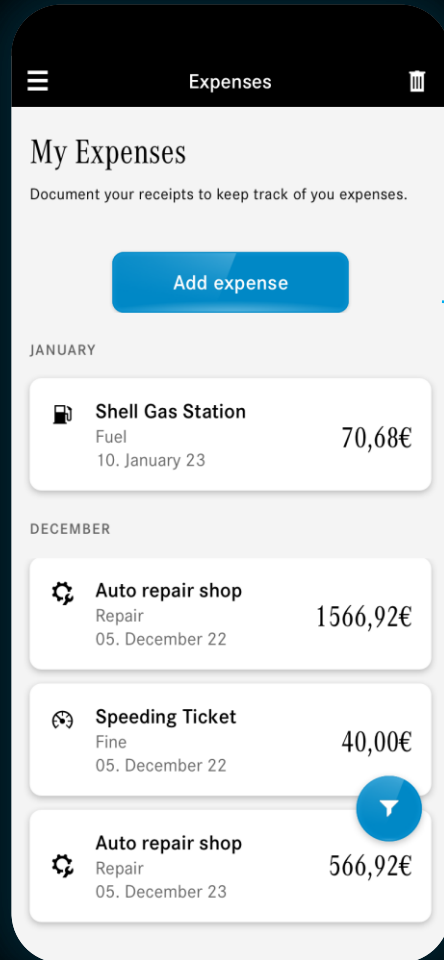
Expenses

My Expenses

Document your receipts to keep track of you expenses.

Add expense

JANUARY

Shell Gas Station
Fuel
10. January 23
70,68€

DECEMBER

Auto repair shop
Repair
05. December 22
1566,92€

Speeding Ticket
Fine
05. December 22
40,00€

Auto repair shop
Repair
05. December 23
566,92€